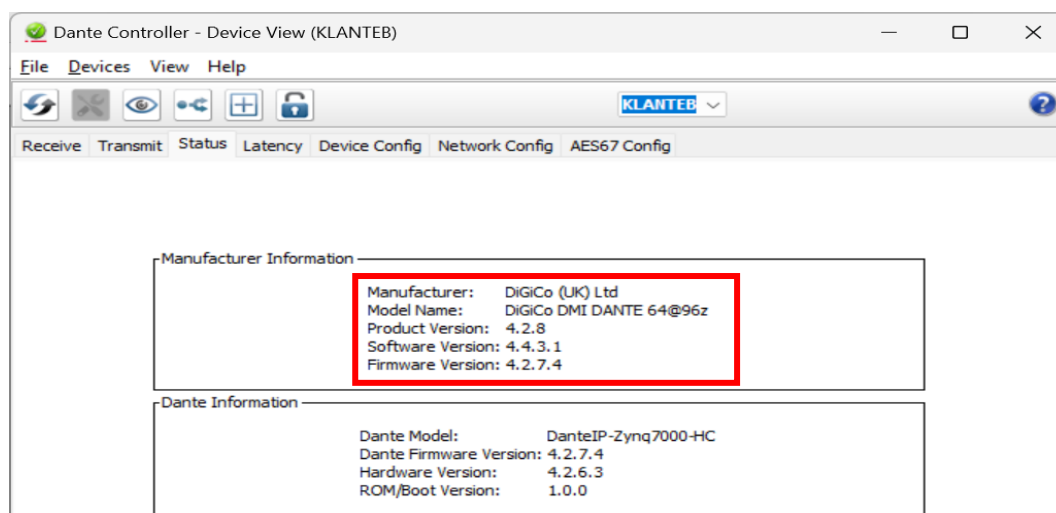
Dante Controller - Device View (KLANTEB)

File Devices View Help

KLANTEB

Receive Transmit Status Latency Device Config Network Config AES67 Config

Manufacturer Information

Manufacturer: DiGiCo (UK) Ltd
Model Name: DiGiCo DMI DANTE 64@96z
Product Version: 4.2.8
Software Version: 4.4.3.1
Firmware Version: 4.2.7.4

Dante Information

Dante Model: DanteIP-Zynq7000-HC
Dante Firmware Version: 4.2.7.4
Hardware Version: 4.2.6.3
ROM/Boot Version: 1.0.0